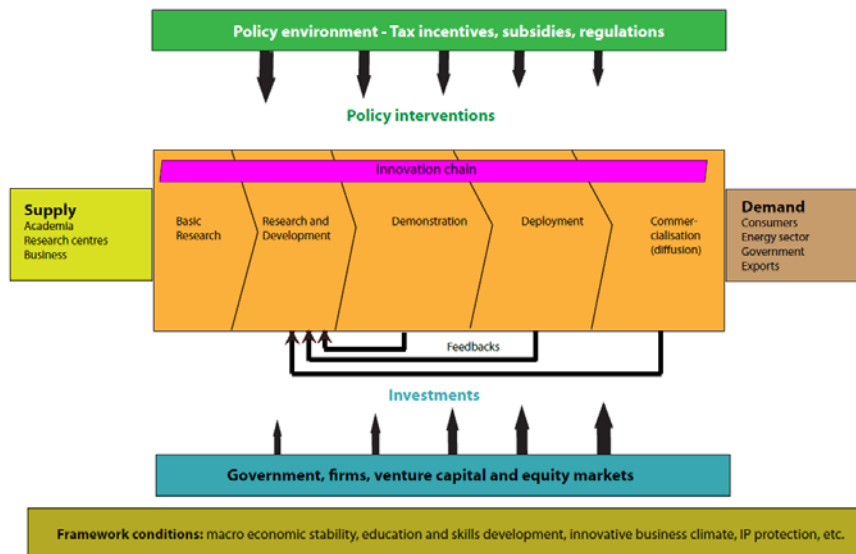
Policy environment - Tax incentives, subsidies, regulations

Policy interventions

Innovation chain

Supply
Academia
Research centres
Business

Basic Research

Research and Development

Demonstration

Deployment

Commercialisation (diffusion)

Demand
Consumers
Energy sector
Government
Exports

Feedbacks

Investments

Government, firms, venture capital and equity markets

Framework conditions: macro economic stability, education and skills development, innovative business climate, IP protection, etc.